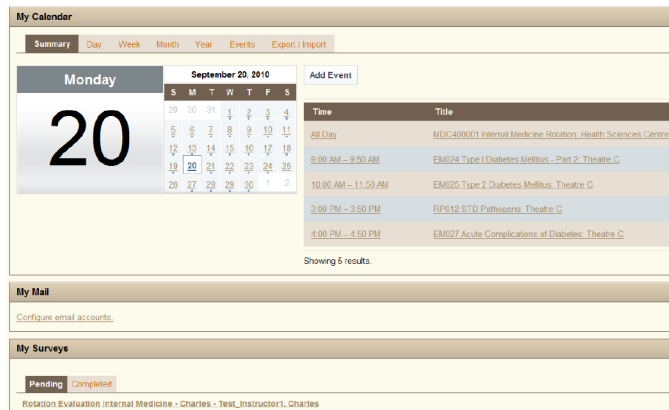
My Calendar

Summary Day Week Month Year Events Export / Import

Monday

20

September 20, 2010

| S | M | T | W | T | F | S |
|---|---|---|---|---|---|---|
| 29 | 30 | 31 | 1 | 2 | 3 | 4 |
| 5 | 6 | 7 | 8 | 9 | 10 | 11 |
| 12 | 13 | 14 | 15 | 16 | 17 | 18 |
| 19 | 20 | 21 | 22 | 23 | 24 | 25 |
| 26 | 27 | 28 | 29 | 30 | 1 | 2 |

Add Event

| Time | Title |
|---|---|
| All Day | MDC400001 Internal Medicine Rotation: Health Sciences Centre |
| 9:00 AM – 9:50 AM | EM024 Type I Diabetes Mellitus - Part 2: Theatre C |
| 10:00 AM – 11:50 AM | EM025 Type 2 Diabetes Mellitus: Theatre C |
| 3:00 PM – 3:50 PM | RP012 STD Pathogens: Theatre C |
| 4:00 PM – 4:50 PM | EM027 Acute Complications of Diabetes: Theatre C |

Showing 5 results.

My Mail

Configure email accounts.

My Surveys

Pending Completed

Rotation Evaluation Internal Medicine - Charles - Test_Instructor1, Charles